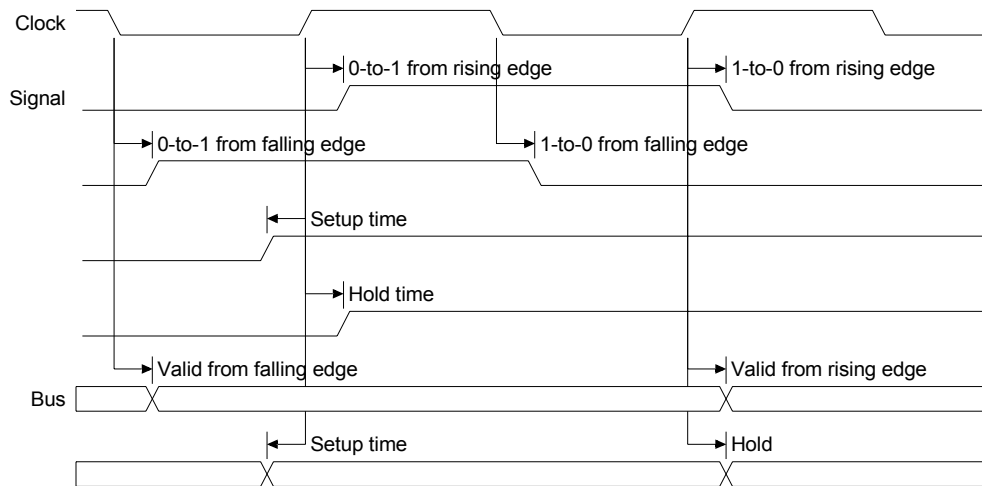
Clock

0-to-1 from rising edge

1-to-0 from rising edge

Signal

0-to-1 from falling edge

1-to-0 from falling edge

Setup time

Hold time

Valid from falling edge

Valid from rising edge

Bus

Setup time

Hold